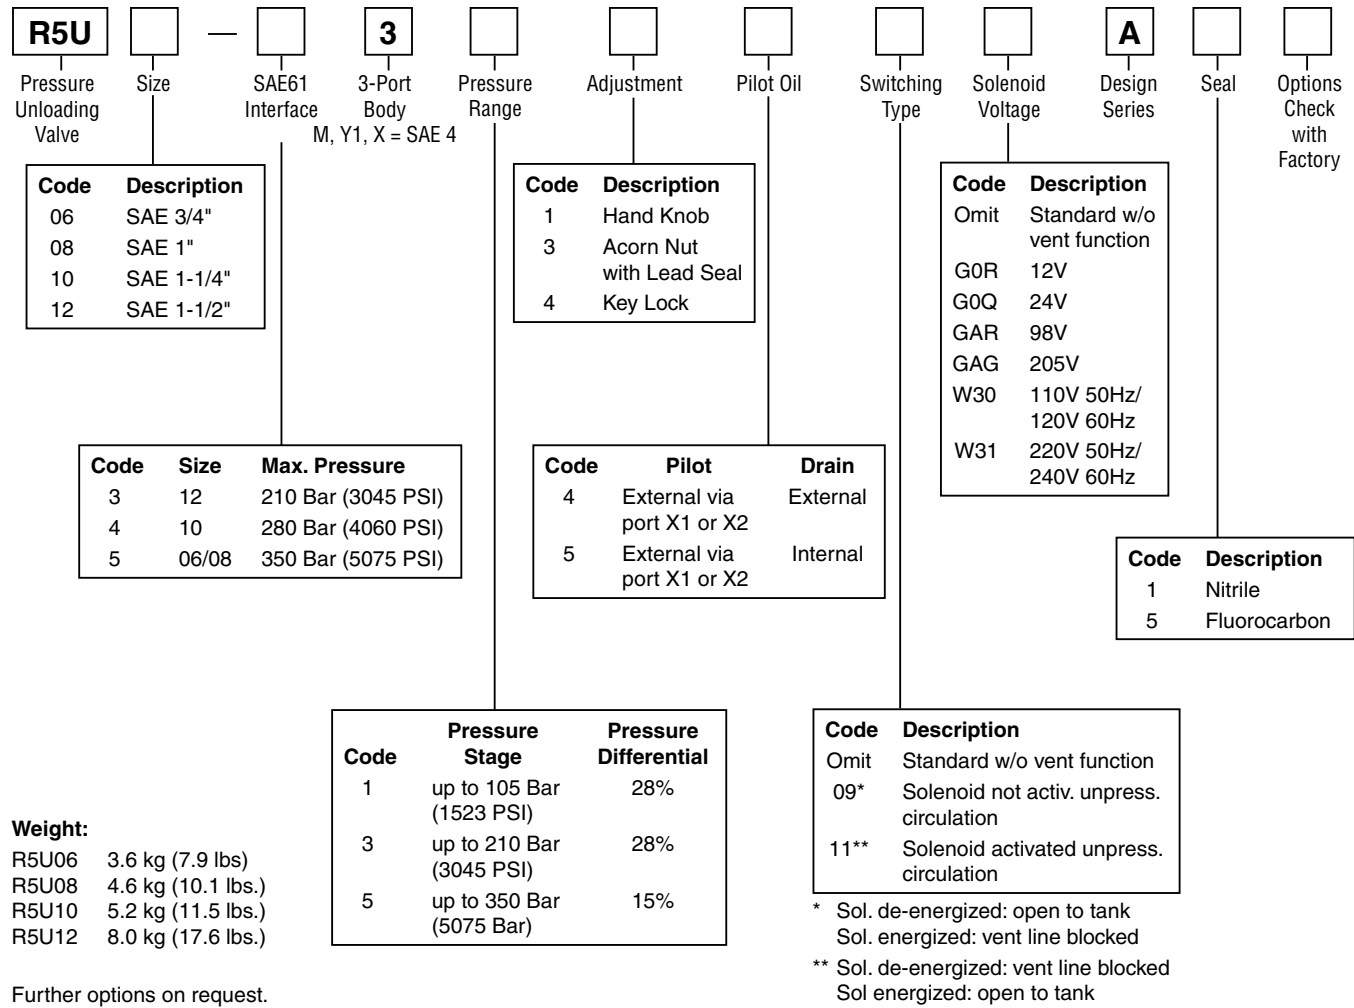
R5U — 3 A

Pressure Unloading Valve

Size

SAE61 Interface

3-Port Body
M, Y1, X = SAE 4

Pressure Range

Adjustment

Pilot Oil

Switching Type

Solenoid Voltage

Design Series

Seal

Options Check with Factory

| Code | Description |
|---|---|
| 06 | SAE 3/4" |
| 08 | SAE 1" |
| 10 | SAE 1-1/4" |
| 12 | SAE 1-1/2" |

| Code | Description |
|---|---|
| 1 | Hand Knob |
| 3 | Acorn Nut with Lead Seal |
| 4 | Key Lock |

| Code | Description |
|---|---|
| Omit | Standard w/o vent function |
| G0R | 12V |
| G0Q | 24V |
| GAR | 98V |
| GAG | 205V |
| W30 | 110V 50Hz/ 120V 60Hz |
| W31 | 220V 50Hz/ 240V 60Hz |

| Code | Size | Max. Pressure |
|---|---|---|
| 3 | 12 | 210 Bar (3045 PSI) |
| 4 | 10 | 280 Bar (4060 PSI) |
| 5 | 06/08 | 350 Bar (5075 PSI) |

| Code | Pilot | Drain |
|---|---|---|
| 4 | External via port X1 or X2 | External |
| 5 | External via port X1 or X2 | Internal |

| Code | Description |
|---|---|
| 1 | Nitrile |
| 5 | Fluorocarbon |

| Code | Pressure Stage | Pressure Differential |
|---|---|---|
| 1 | up to 105 Bar (1523 PSI) | 28% |
| 3 | up to 210 Bar (3045 PSI) | 28% |
| 5 | up to 350 Bar (5075 Bar) | 15% |

| Code | Description |
|---|---|
| Omit | Standard w/o vent function |
| 09* | Solenoid not activ. unpress. circulation |
| 11** | Solenoid activated unpress. circulation |

* Sol. de-energized: open to tank
Sol. energized: vent line blocked

** Sol. de-energized: vent line blocked
Sol energized: open to tank

Weight:
R5U06 3.6 kg (7.9 lbs)
R5U08 4.6 kg (10.1 lbs.)
R5U10 5.2 kg (11.5 lbs.)
R5U12 8.0 kg (17.6 lbs.)

Further options on request.